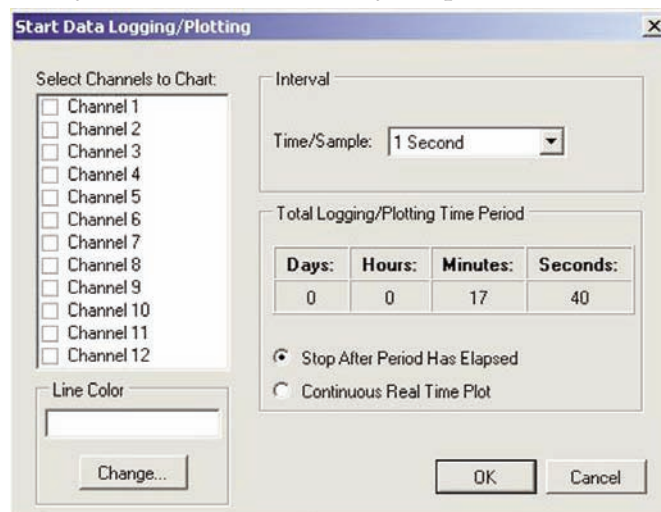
Start Data Logging/Plotting

X

Select Channels to Chart:

Channel 1
Channel 2
Channel 3
Channel 4
Channel 5
Channel 6
Channel 7
Channel 8
Channel 9
Channel 10
Channel 11
Channel 12

Line Color

Change...

Interval

Time/Sample: 1 Second

Total Logging/Plotting Time Period

| Days: | Hours: | Minutes: | Seconds: |
|---|---|---|---|
| 0 | 0 | 17 | 40 |

Stop After Period Has Elapsed

Continuous Real Time Plot

OK

Cancel